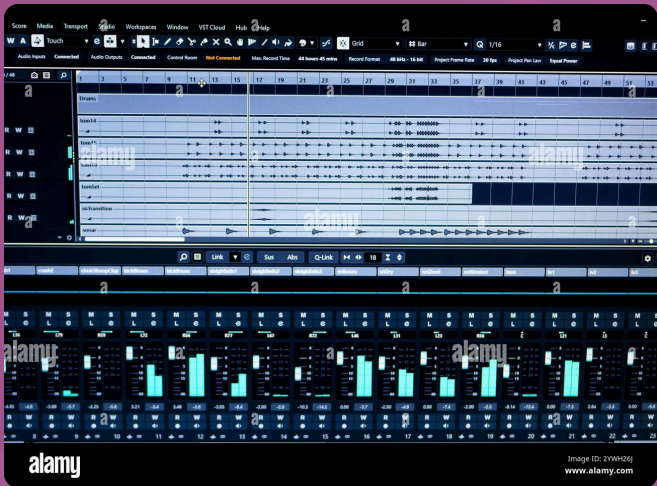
Score Media Transport Studio Workspaces Window VST Cloud Hub Help

W A Touch Grid Bar 1/16

Audio Inputs Connected Audio Outputs Connected Control Room Not Connected Max. Record Time 44 hours 45 mins Record Format 48 kHz - 16 bit Project Frame Rate 30 fps Project Pan Law Equal Power

1 3 5 7 9 11 13 15 17 19 21 23 25 27 29 31 33 35 37 39 41 43 45 47 49 51 53

Drums

tom14

tomSet

airTransition

sonar

Link Sus Abs Q-Link 18

R W
M S
M S
M S

a
alamy
alamy
alamy
alamy

alamy
Image ID: 2YWH26J
www.alamy.com